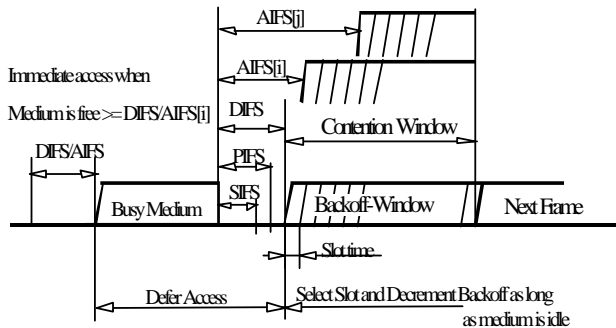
AIFS[j]

AIFS[i]

Immediate access when

Medium is free >= DIFS/AIFS[i]

DIFS

Contention Window

DIFS/AIFS

PIFS

SIFS

Busy Medium

Backoff-Window

Next Frame

Slot time

Defer Access

Select Slot and Decrement Backoff as long as medium is idle